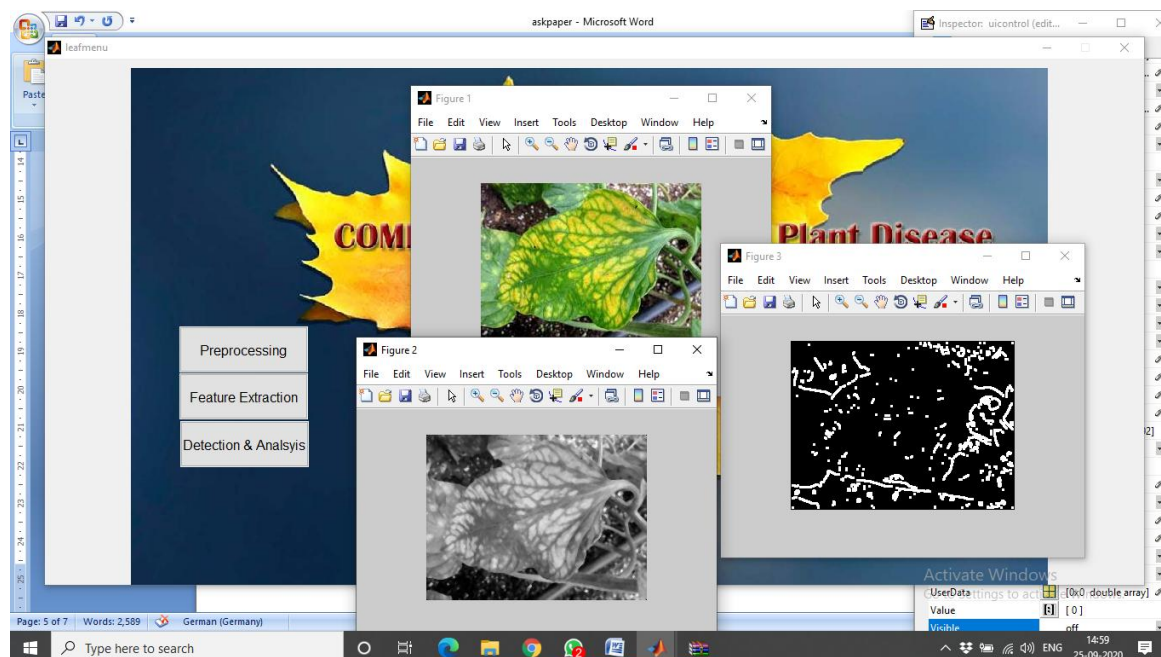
askpaper - Microsoft Word

Inspector: uicontrol (edit...

leafmenu

Paste

COM

Plant Disease

Figure 1

File Edit View Insert Tools Desktop Window Help

Figure 3

File Edit View Insert Tools Desktop Window Help

Preprocessing

Feature Extraction

Detection & Analsyis

Figure 2

File Edit View Insert Tools Desktop Window Help

Activate Windows
Go to Settings to activate Windows.

UserData [0x0 double array]

Value [0]

Visible off

Page: 5 of 7 Words: 2,589 German (Germany)

Type here to search

ENG 14:59 25-09-2020